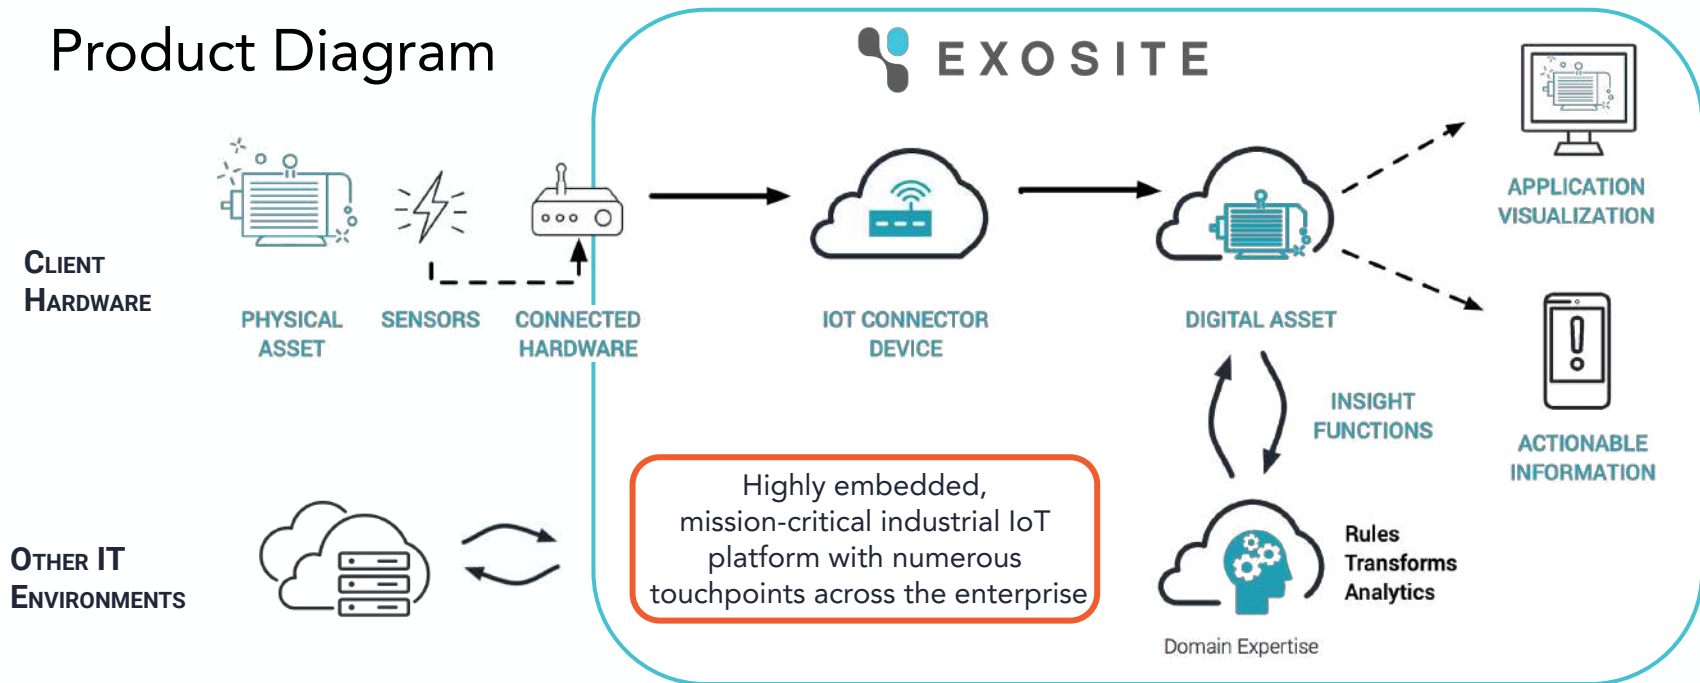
Product Diagram

EXOSITE

CLIENT HARDWARE

PHYSICAL ASSET

SENSORS

CONNECTED HARDWARE

IOT CONNECTOR DEVICE

DIGITAL ASSET

APPLICATION VISUALIZATION

ACTIONABLE INFORMATION

INSIGHT FUNCTIONS

OTHER IT ENVIRONMENTS

Highly embedded, mission-critical industrial IoT platform with numerous touchpoints across the enterprise

Rules
Transforms
Analytics

Domain Expertise